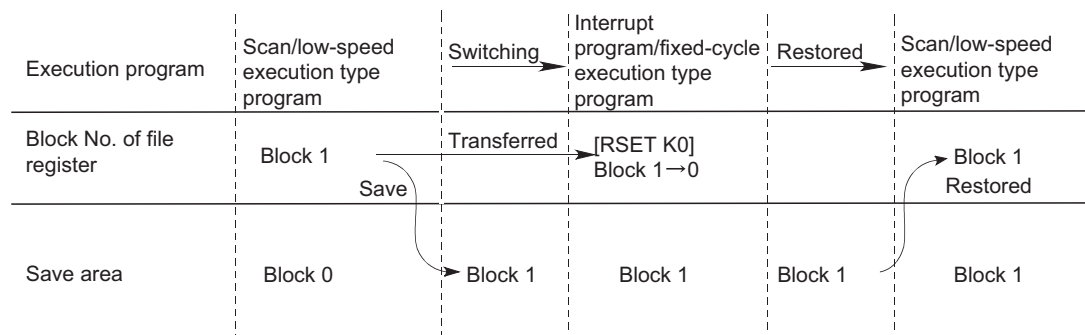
| Execution program | Scan/low-speed execution type program | Switching | Interrupt program/fixed-cycle execution type program | Restored | Scan/low-speed execution type program |
|---|---|---|---|---|---|
| Block No. of file register | Block 1 | Transferred | [RSET K0] Block 1→0 | | Block 1 Restored |
| | Save | | | | |
| Save area | Block 0 | Block 1 | Block 1 | Block 1 | Block 1 |